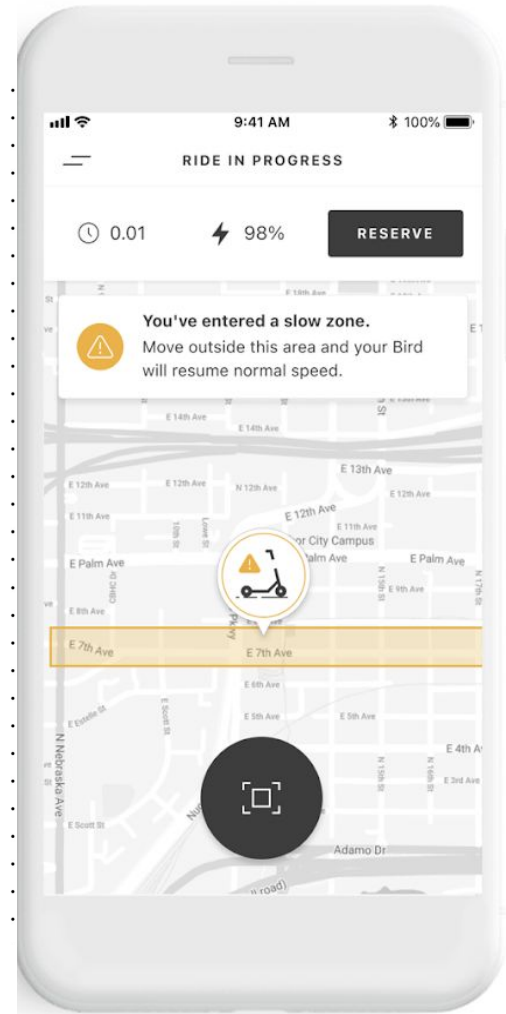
9:41 AM 100%

RIDE IN PROGRESS

0.01

98%

RESERVE

E 18th Ave

You've entered a slow zone.

Move outside this area and your Bird will resume normal speed.

E 14th Ave

E 14th Ave

E 13th Ave

E 12th Ave

E 12th Ave

N 12th Ave

E 12th Ave

E 11th Ave

E 12th Ave

E 11th Ave

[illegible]or City Campus

E Palm Ave

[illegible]alm Ave

E Palm Ave

E 9th Ave

E 8th Ave

E 7th Ave

E 7th Ave

E 6th Ave

E 5th Ave

E 5th Ave

E 4th A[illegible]

E 3rd Ave

N Nebraska Ave

E Scott St

Adamo Dr